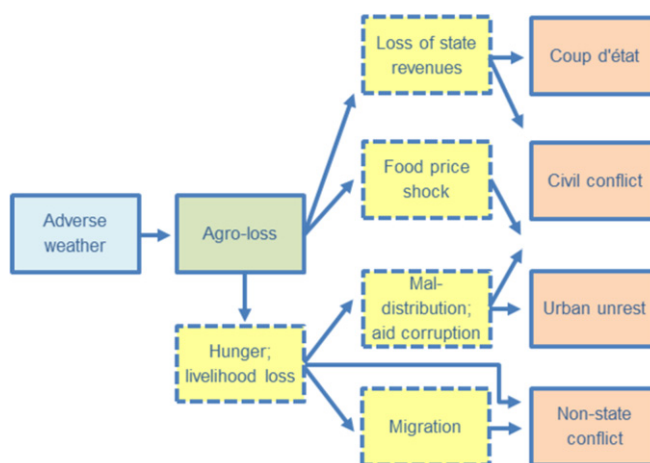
Adverse weather

Agro-loss

Hunger; livelihood loss

Loss of state revenues

Food price shock

Mal-distribution; aid corruption

Migration

Coup d'état

Civil conflict

Urban unrest

Non-state conflict